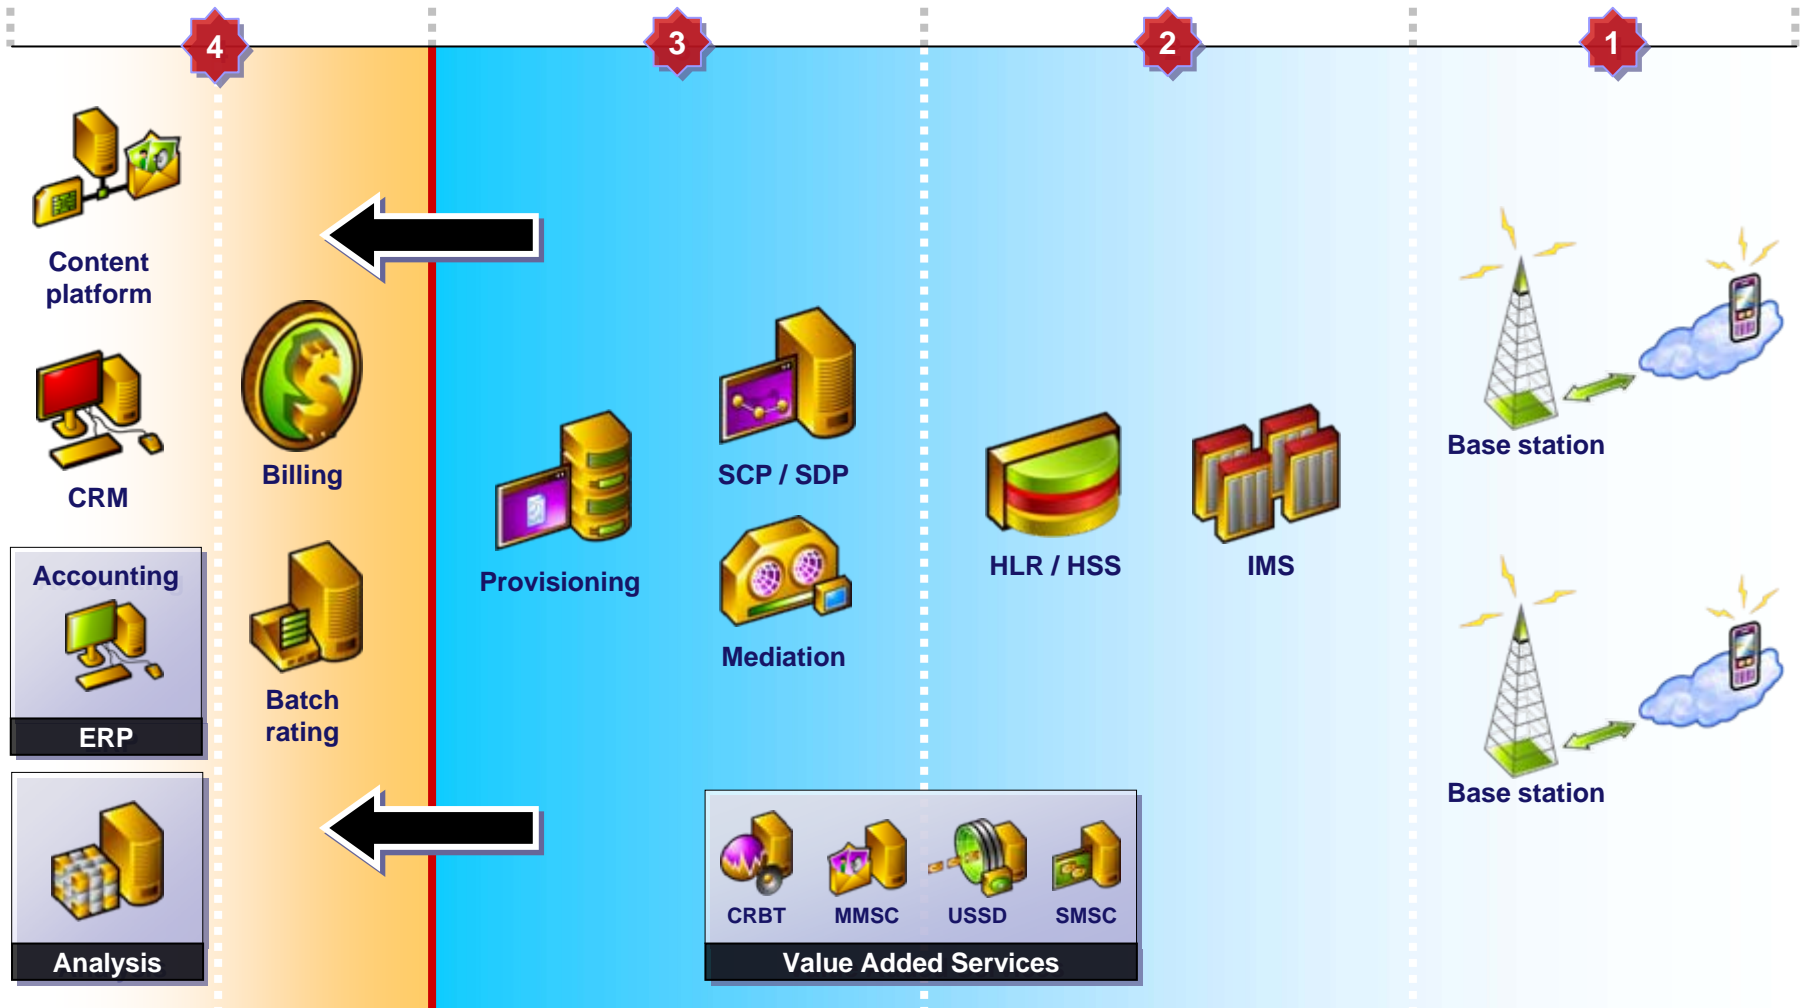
4

3

2

1

Content platform

CRM

Accounting

ERP

Analysis

Billing

Batch rating

Provisioning

SCP / SDP

Mediation

HLR / HSS

IMS

Base station

Base station

CRBT

MMSC

USSD

SMSC

Value Added Services